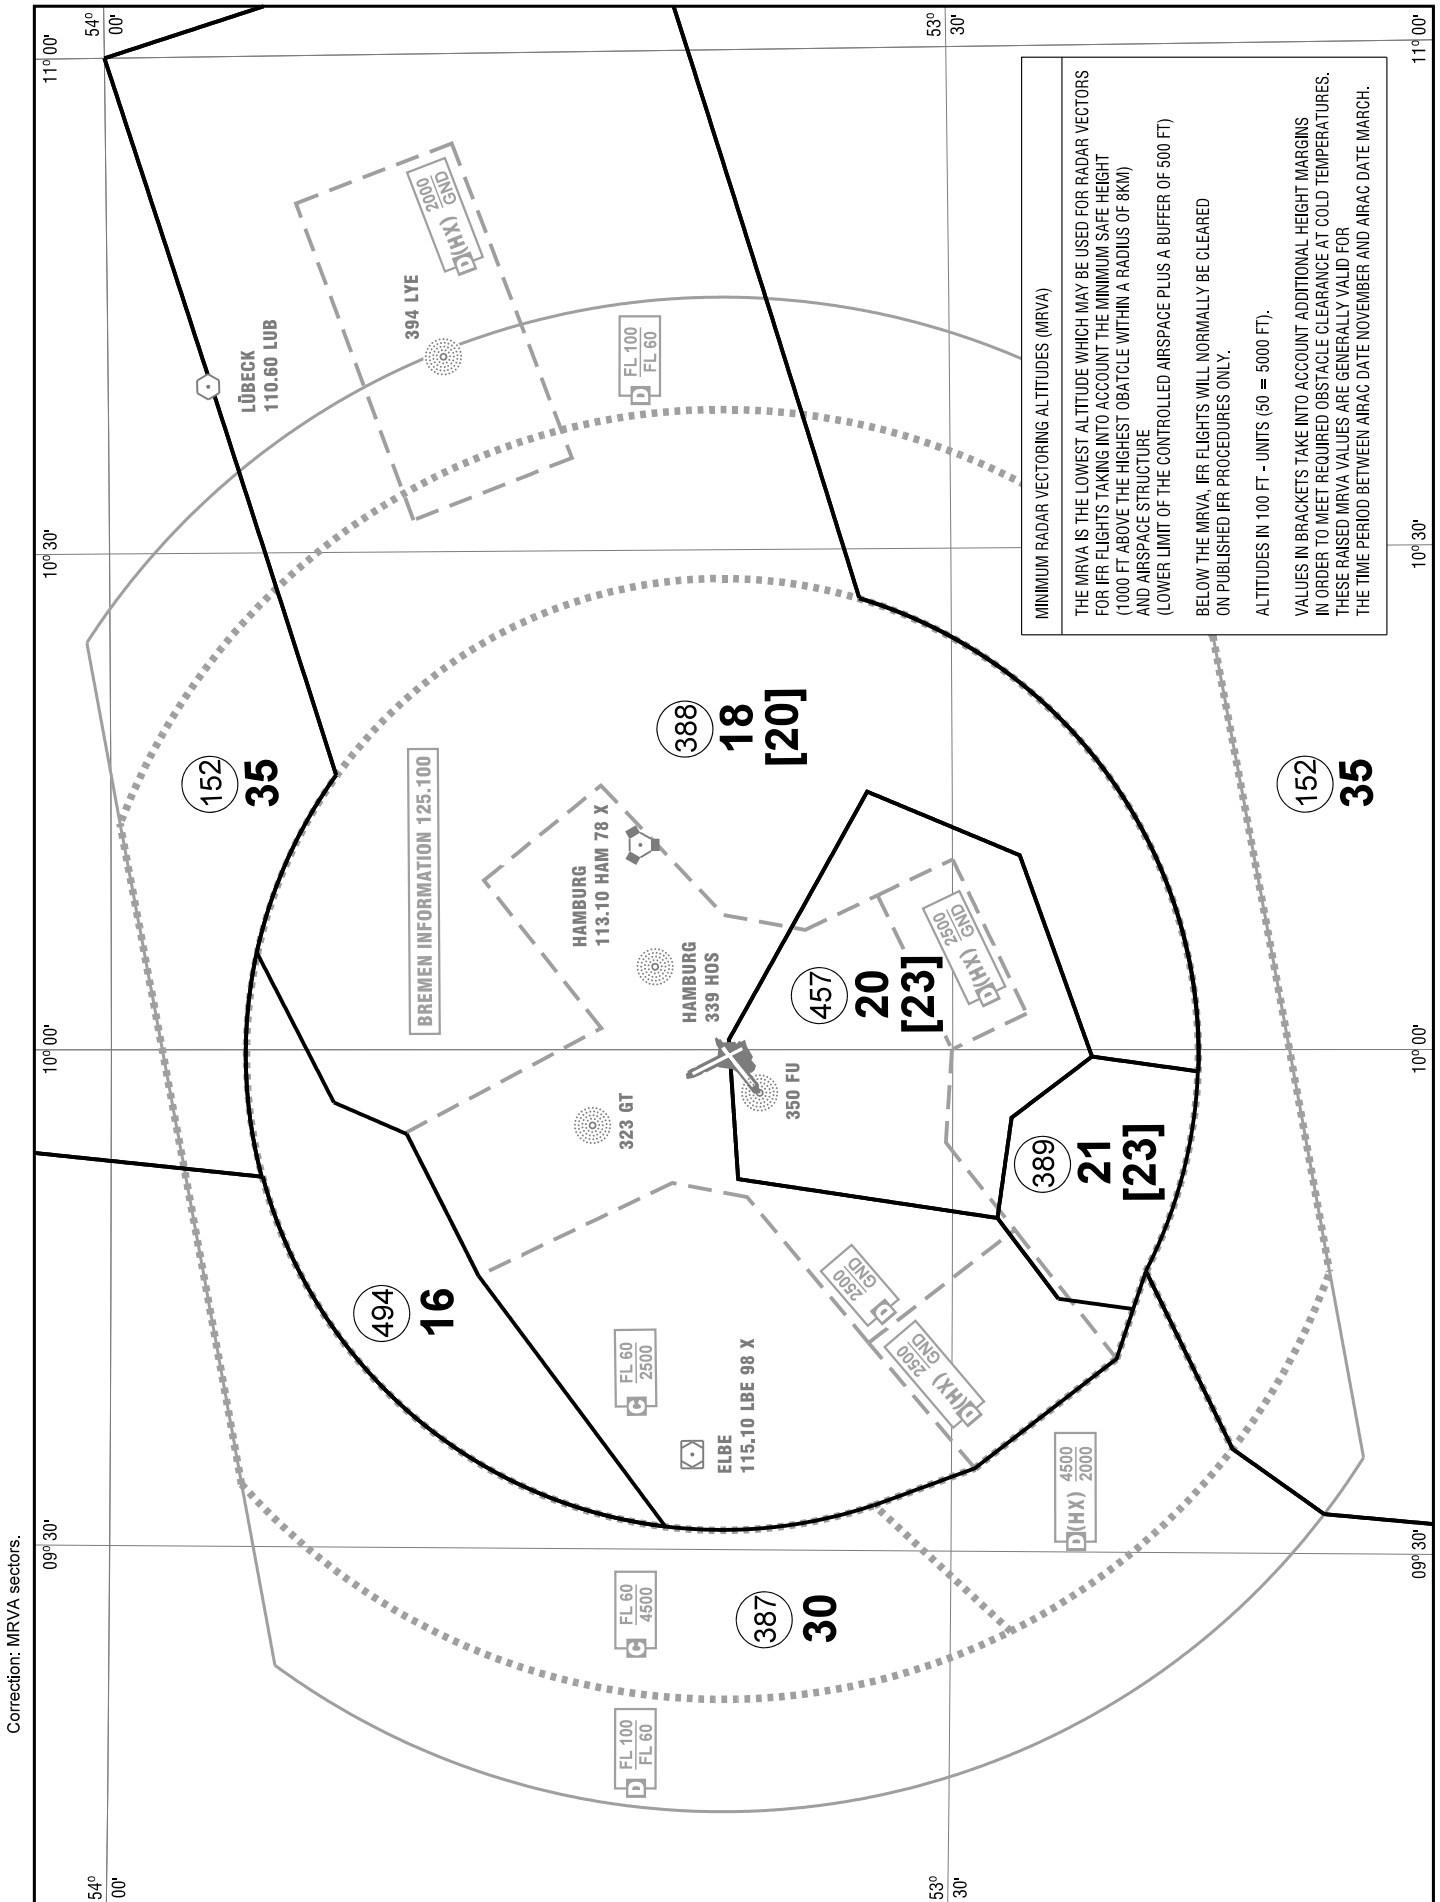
Correction: MRVA sectors.

54° 00'

11° 00'

53° 30'

11° 00'

MINIMUM RADAR VECTORING ALTITUDES (MRVA)

THE MRVA IS THE LOWEST ALTITUDE WHICH MAY BE USED FOR RADAR VECTORS FOR IFR FLIGHTS TAKING INTO ACCOUNT THE MINIMUM SAFE HEIGHT (1000 FT ABOVE THE HIGHEST OBATCLE WITHIN A RADIUS OF 8KM) AND AIRSPACE STRUCTURE (LOWER LIMIT OF THE CONTROLLED AIRSPACE PLUS A BUFFER OF 500 FT)

BELOW THE MRVA, IFR FLIGHTS WILL NORMALLY BE CLEARED ON PUBLISHED IFR PROCEDURES ONLY.

ALTITUDES IN 100 FT - UNITS (50 = 5000 FT).

VALUES IN BRACKETS TAKE INTO ACCOUNT ADDITIONAL HEIGHT MARGINS IN ORDER TO MEET REQUIRED OBSTACLE CLEARANCE AT COLD TEMPERATURES. THESE RAISED MRVA VALUES ARE GENERALLY VALID FOR THE TIME PERIOD BETWEEN AIRAC DATE NOVEMBER AND AIRAC DATE MARCH.

D(HX) $\frac{2000}{GND}$

394 LYE

LÜBECK
110.60 LUB

D $\frac{FL\ 100}{FL\ 60}$

10° 30'

10° 30'

152
35

388
18
[20]

152
35

BREMEN INFORMATION 125.100

HAMBURG
113.10 HAM 78 X

HAMBURG
339 HOS

457
20
[23]

D(HX) $\frac{2500}{GND}$

10° 00'

10° 00'

323 GT

350 FU

389
21
[23]

494
16

D $\frac{2500}{GND}$

D(HX) $\frac{2500}{GND}$

C $\frac{FL\ 60}{2500}$

ELBE
115.10 LBE 98 X

D(HX) $\frac{4500}{2000}$

09° 30'

09° 30'

C $\frac{FL\ 60}{4500}$

387
30

D $\frac{FL\ 100}{FL\ 60}$

54° 00'

53° 30'